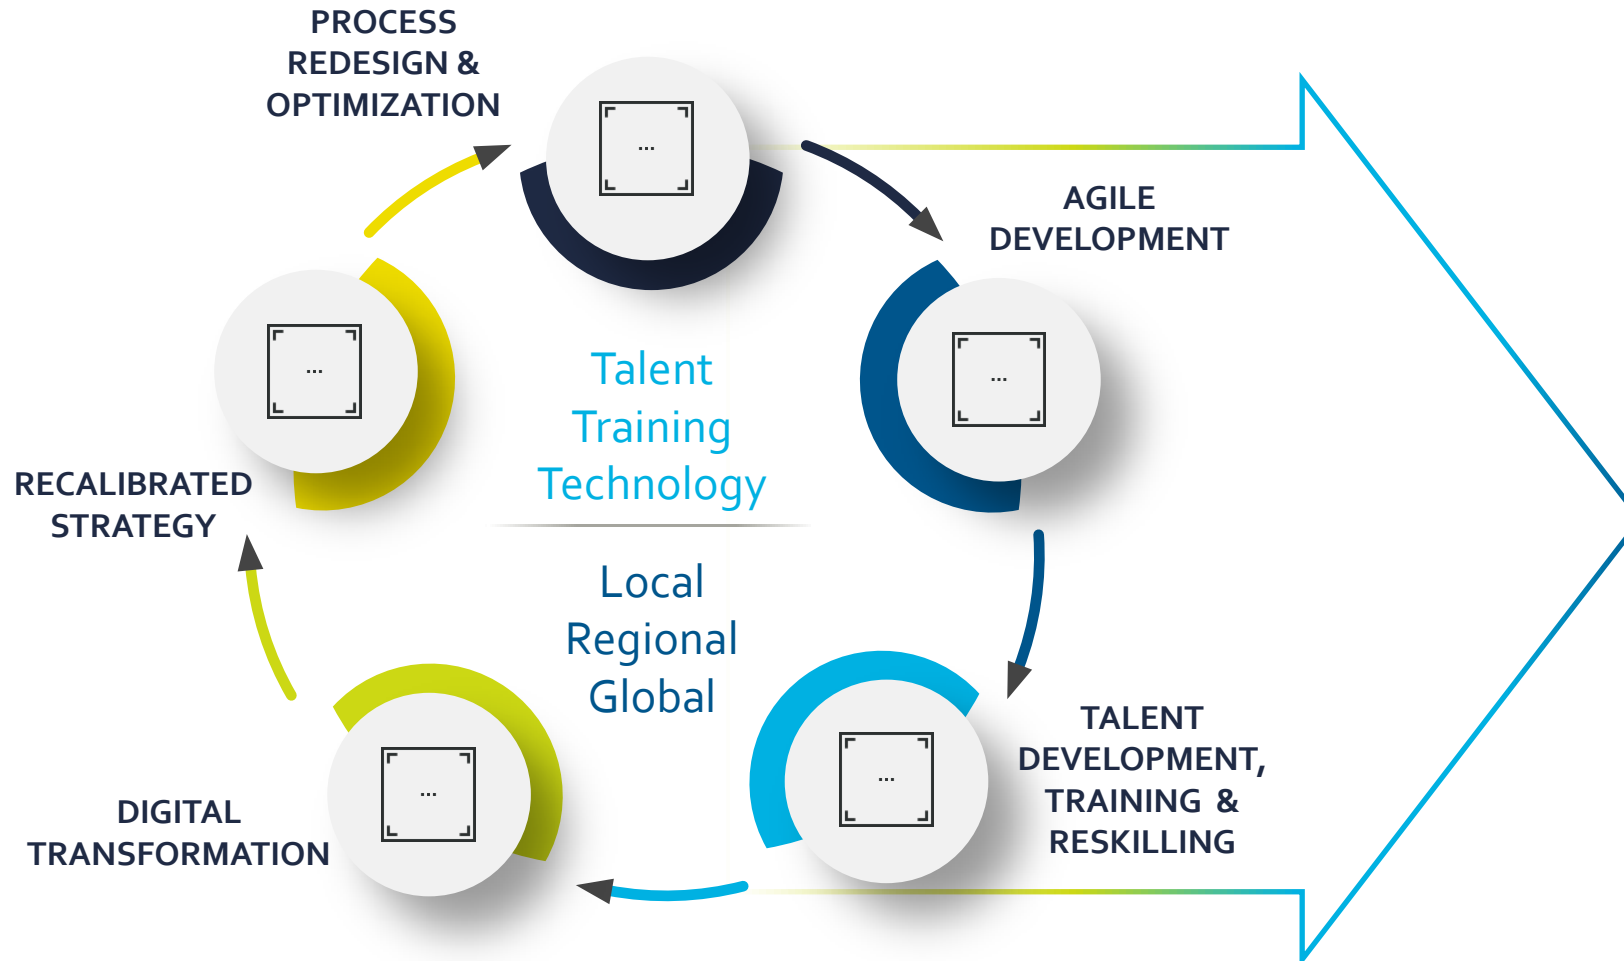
PROCESS REDESIGN & OPTIMIZATION

...

AGILE DEVELOPMENT

...

TALENT DEVELOPMENT, TRAINING & RESKILLING

...

DIGITAL TRANSFORMATION

...

RECALIBRATED STRATEGY

...

Talent
Training
Technology

Local
Regional
Global